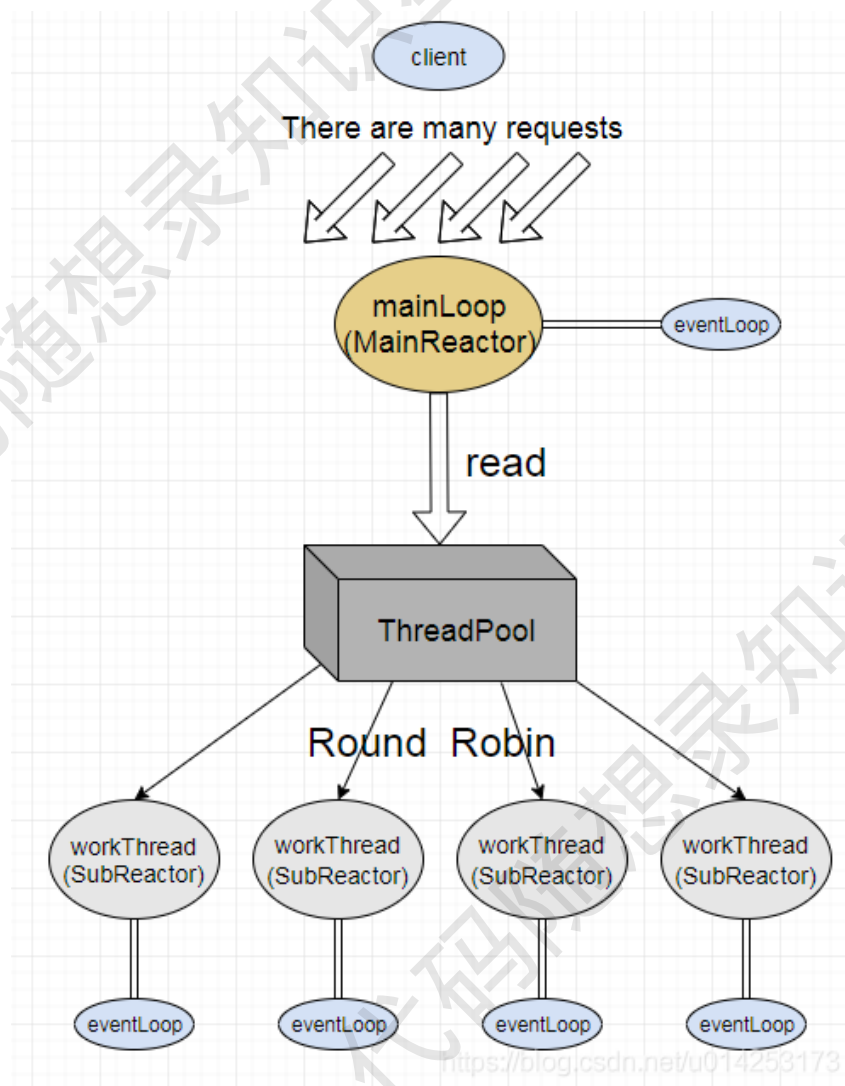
client

There are many requests

mainLoop
(MainReactor)

eventLoop

read

ThreadPool

Round Robin

workThread
(SubReactor)

workThread
(SubReactor)

workThread
(SubReactor)

workThread
(SubReactor)

eventLoop

eventLoop

eventLoop

eventLoop

代码随想录知识星球

https://blog.csdn.net/u014253173